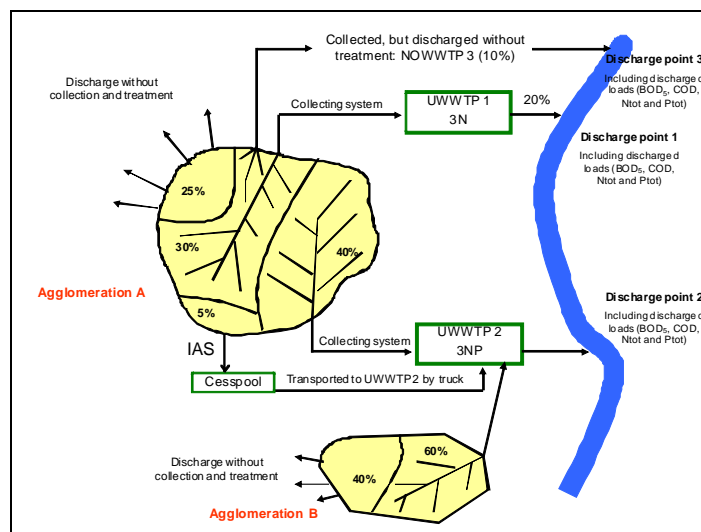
Collected, but discharged without treatment: NOWWTP 3 (10%)

Discharge point 3

Including discharged loads ($BOD_5$, COD, Ntot and Ptot)

Discharge without collection and treatment

Collecting system

UWWTP 1
3N

20%

Discharge point 1

Including discharged loads ($BOD_5$, COD, Ntot and Ptot)

25%

30%

40%

5%

Agglomeration A

Discharge point 2

Including discharged loads ($BOD_5$, COD, Ntot and Ptot)

IAS

Collecting system

UWWTP 2
3NP

Cesspool

Transported to UWWTP2 by truck

60%

Discharge without collection and treatment

40%

Agglomeration B